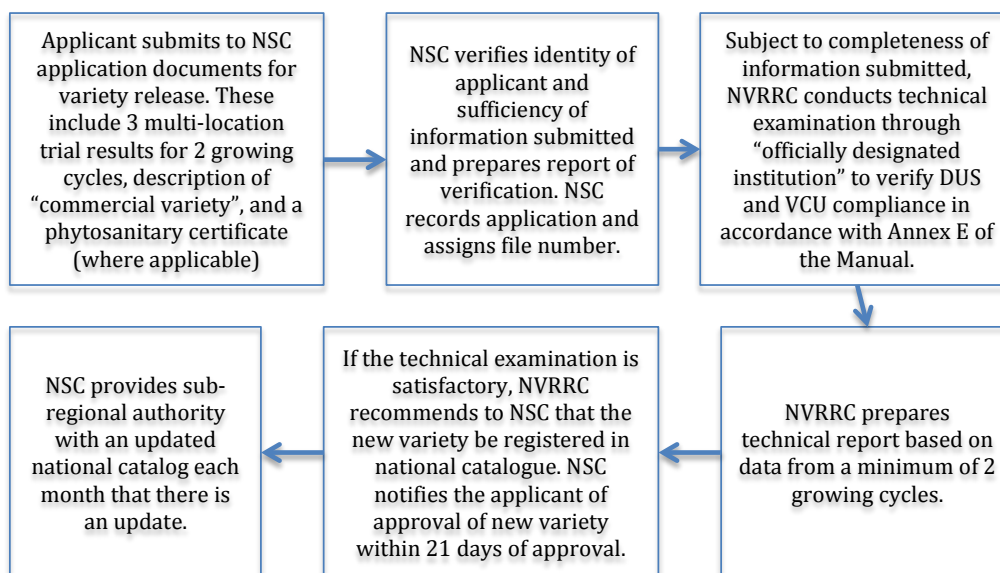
Applicant submits to NSC application documents for variety release. These include 3 multi-location trial results for 2 growing cycles, description of "commercial variety", and a phytosanitary certificate (where applicable)

NSC verifies identity of applicant and sufficiency of information submitted and prepares report of verification. NSC records application and assigns file number.

Subject to completeness of information submitted, NVRRC conducts technical examination through "officially designated institution" to verify DUS and VCU compliance in accordance with Annex E of the Manual.

NVRRC prepares technical report based on data from a minimum of 2 growing cycles.

If the technical examination is satisfactory, NVRRC recommends to NSC that the new variety be registered in national catalogue. NSC notifies the applicant of approval of new variety within 21 days of approval.

NSC provides sub-regional authority with an updated national catalog each month that there is an update.